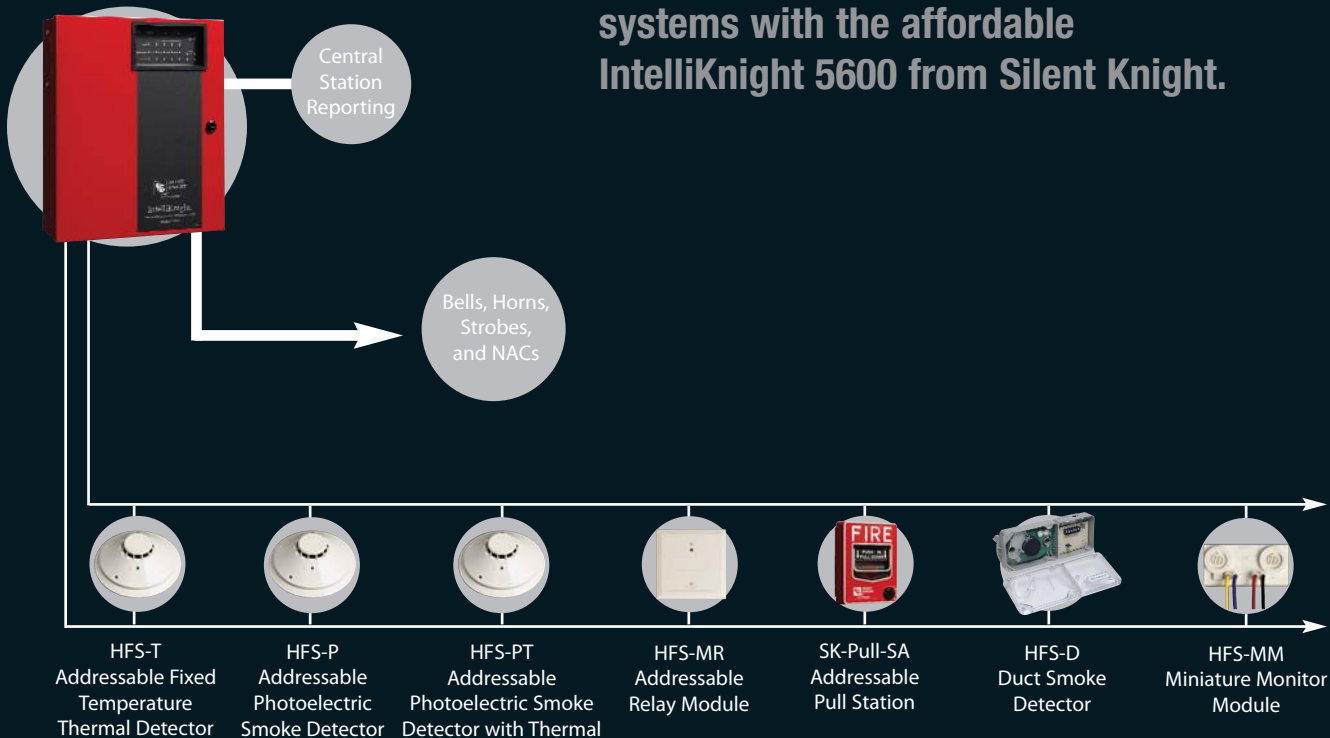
systems with the affordable IntelliKnight 5600 from Silent Knight.

Central Station Reporting

Bells, Horns, Strobes, and NACs

FIRE

HFS-T Addressable Fixed Temperature Thermal Detector

HFS-P Addressable Photoelectric Smoke Detector

HFS-PT Addressable Photoelectric Smoke Detector with Thermal

HFS-MR Addressable Relay Module

SK-Pull-SA Addressable Pull Station

HFS-D Duct Smoke Detector

HFS-MM Miniature Monitor Module